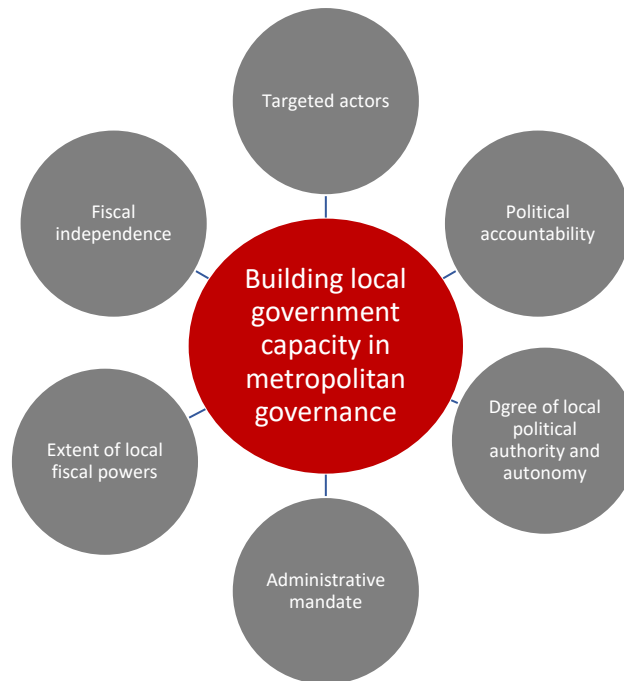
Targeted actors

Fiscal independence

Political accountability

Building local government capacity in metropolitan governance

Extent of local fiscal powers

Dgree of local political authority and autonomy

Administrative mandate